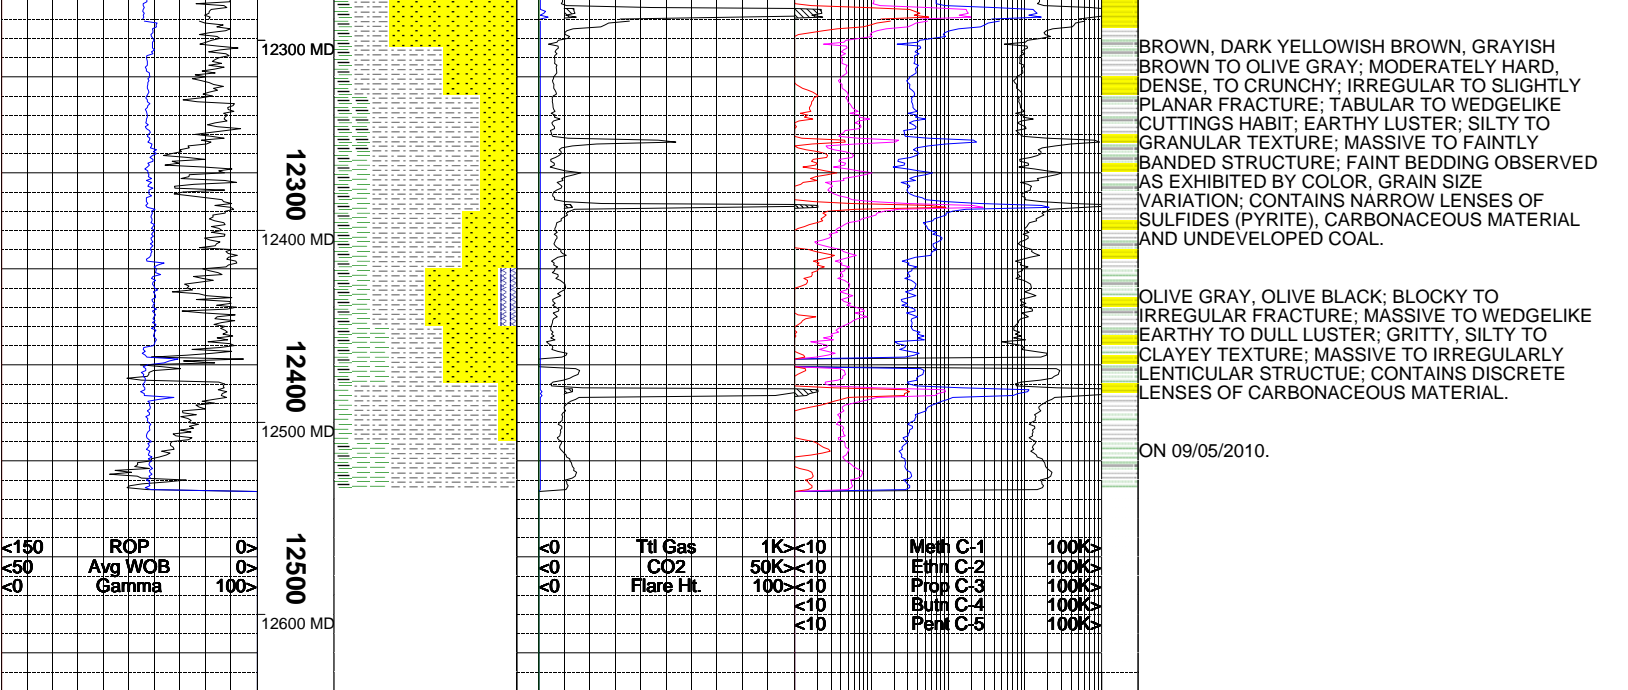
12300 MD

12300

12400 MD

12400

12500 MD

12500

12600 MD

<150 ROP 0>
<50 Avg WOB 0>
<0 Gamma 100>

<0 Ttl Gas 1K>
<0 CO2 50K>
<0 Flare Ht. 100>

<10 Meth C-1 100K>
<10 Ethn C-2 100K>
<10 Prop C-3 100K>
<10 Butn C-4 100K>
<10 Pent C-5 100K>

BROWN, DARK YELLOWISH BROWN, GRAYISH BROWN TO OLIVE GRAY; MODERATELY HARD, DENSE, TO CRUNCHY; IRREGULAR TO SLIGHTLY PLANAR FRACTURE; TABULAR TO WEDGELIKE CUTTINGS HABIT; EARTHY LUSTER; SILTY TO GRANULAR TEXTURE; MASSIVE TO FAINTLY BANDED STRUCTURE; FAINT BEDDING OBSERVED AS EXHIBITED BY COLOR, GRAIN SIZE VARIATION; CONTAINS NARROW LENSES OF SULFIDES (PYRITE), CARBONACEOUS MATERIAL AND UNDEVELOPED COAL.

OLIVE GRAY, OLIVE BLACK; BLOCKY TO IRREGULAR FRACTURE; MASSIVE TO WEDGELIKE EARTHY TO DULL LUSTER; GRITTY, SILTY TO CLAYEY TEXTURE; MASSIVE TO IRREGULARLY LENTICULAR STRUCTUE; CONTAINS DISCRETE LENSES OF CARBONACEOUS MATERIAL.

ON 09/05/2010.